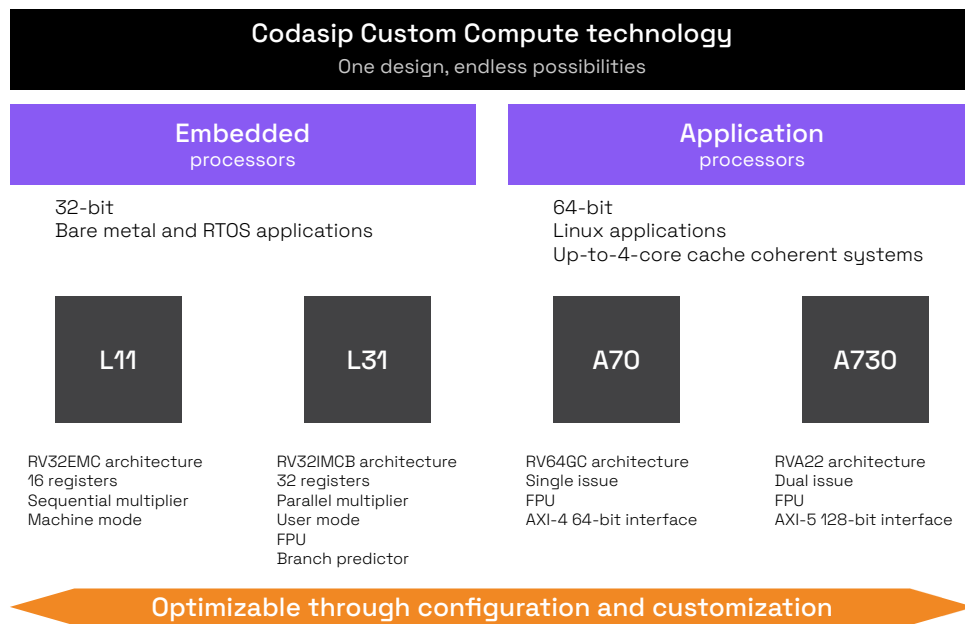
Codasip Custom Compute technology
One design, endless possibilities

Embedded
processors

32-bit
Bare metal and RTOS applications

L11

RV32EMC architecture
16 registers
Sequential multiplier
Machine mode

L31

RV32IMCB architecture
32 registers
Parallel multiplier
User mode
FPU
Branch predictor

Application
processors

64-bit
Linux applications
Up-to-4-core cache coherent systems

A70

RV64GC architecture
Single issue
FPU
AXI-4 64-bit interface

A730

RVA22 architecture
Dual issue
FPU
AXI-5 128-bit interface

Optimizable through configuration and customization